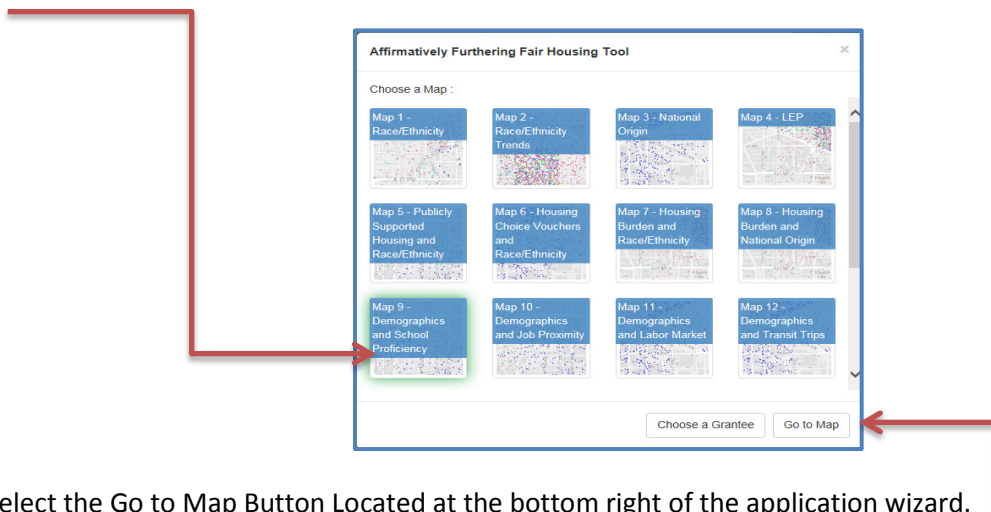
Affirmatively Furthering Fair Housing Tool

×

Choose a Map :

Map 1 - Race/Ethnicity

Map 2 - Race/Ethnicity Trends

Map 3 - National Origin

Map 4 - LEP

Map 5 - Publicly Supported Housing and Race/Ethnicity

Map 6 - Housing Choice Vouchers and Race/Ethnicity

Map 7 - Housing Burden and Race/Ethnicity

Map 8 - Housing Burden and National Origin

Map 9 - Demographics and School Proficiency

Map 10 - Demographics and Job Proximity

Map 11 - Demographics and Labor Market

Map 12 - Demographics and Transit Trips

Choose a Grantee

Go to Map

elect the Go to Map Button Located at the bottom right of the application wizard.